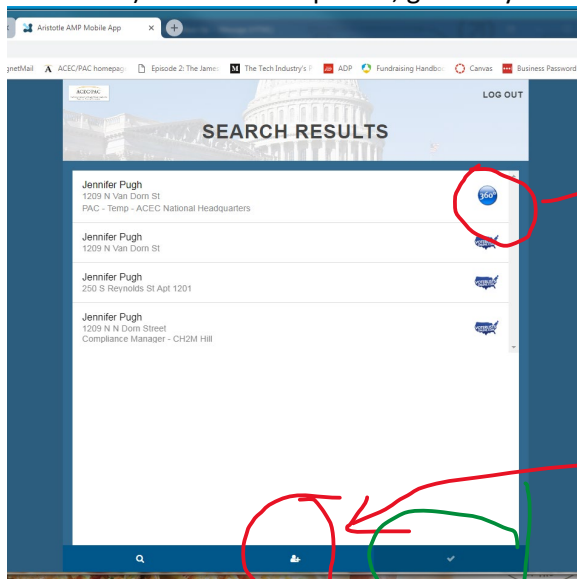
Aristotle AMP Mobile App

gnetMail ACEC/PAC homepage Episode 2: The James The Tech Industry's ADP Fundraising Handbo Canvas Business Password

ACEC/PAC

LOG OUT

SEARCH RESULTS

Jennifer Pugh
1209 N Van Dorn St
PAC - Temp - ACEC National Headquarters

360°

Jennifer Pugh
1209 N Van Dorn St

Jennifer Pugh
250 S Reynolds St Apt 1201

Jennifer Pugh
1209 N N Dorn Street
Compliance Manager - CH2M Hill